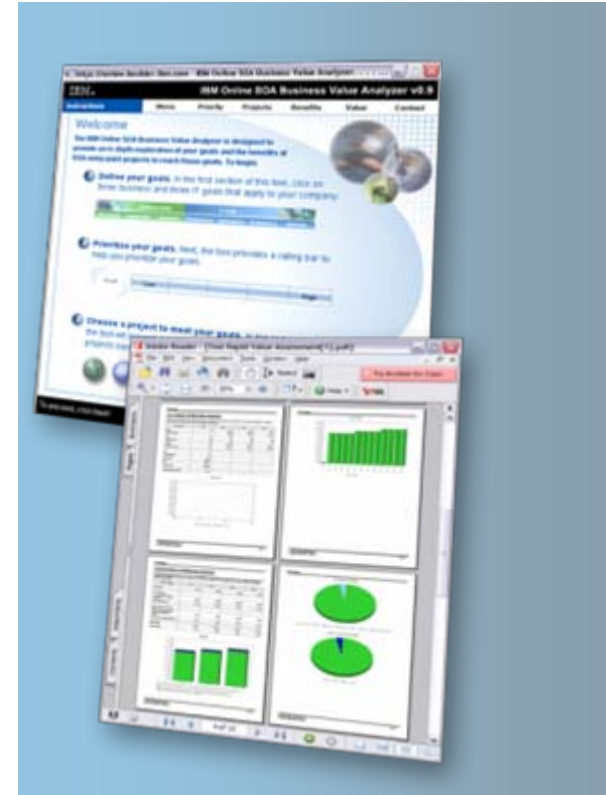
IBM Online SOA Business Value Analyzer v0.9

IBM.

Introduction | Metric | Priority | Projects | Benefits | Value | Contact

Welcome

The IBM Online SOA Business Value Analyzer is designed to provide an in-depth exploration of your goals and the benefits of SOA entry point projects to reach those goals. To begin:

Define your goals. In the first section of this tool, click on three business and three IT goals that apply to your company.

Prioritize your goals. Next, the tool provides a sliding bar to help you prioritize your goals.

Choose a project to meet your goals. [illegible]

Adobe Reader - [Your Rapid Value Assessment(1).pdf]

File Edit View Document Tools Window Help

Search

Try Acrobat for Free

Help